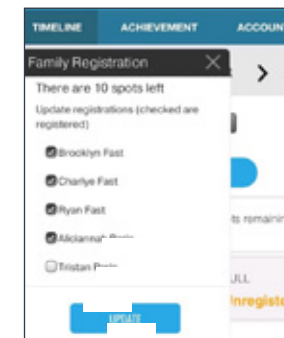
TIMELINE ACHIEVEMENT ACCOUN

Family Registration

There are 10 spots left

Update registrations (checked are registered)

Brooklyn Fast

Charlye Fast

Ryan Fast

Alicianna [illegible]

Tristan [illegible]

UPDATE

>

ts remainin

ULL

Unregiste